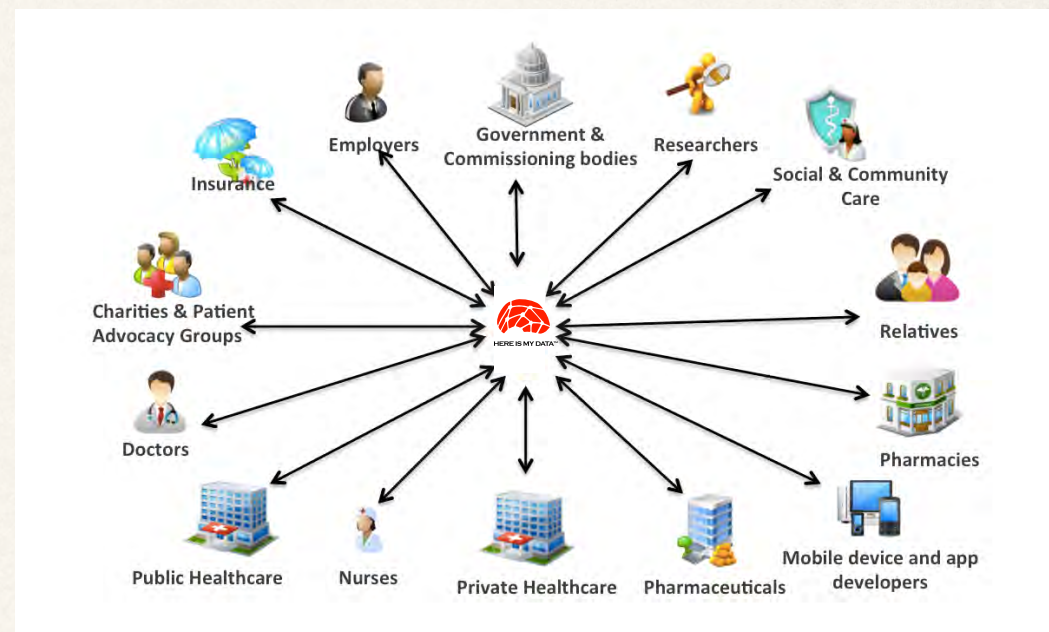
Employers

Government & Commissioning bodies

Researchers

Social & Community Care

Insurance

Charities & Patient Advocacy Groups

HERE IS MY DATA™

Relatives

Doctors

Pharmacies

Public Healthcare

Nurses

Private Healthcare

Pharmaceuticals

Mobile device and app developers